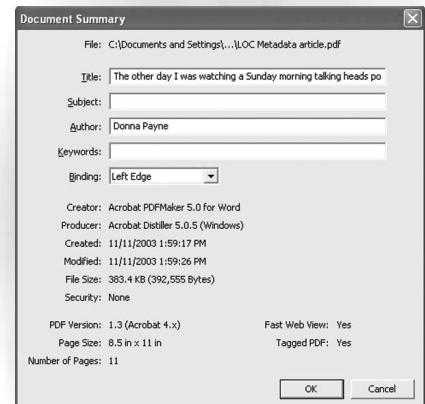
Document Summary

File: C:\Documents and Settings\...\LOC Metadata article.pdf

Title: The other day I was watching a Sunday morning talking heads po

Subject:

Author: Donna Payne

Keywords:

Binding: Left Edge

Creator: Acrobat PDFMaker 5.0 for Word
Producer: Acrobat Distiller 5.0.5 (Windows)
Created: 11/11/2003 1:59:17 PM
Modified: 11/11/2003 1:59:26 PM
File Size: 383.4 KB (392,555 Bytes)
Security: None

PDF Version: 1.3 (Acrobat 4.x)
Fast Web View: Yes
Page Size: 8.5 in x 11 in
Tagged PDF: Yes
Number of Pages: 11

OK
Cancel